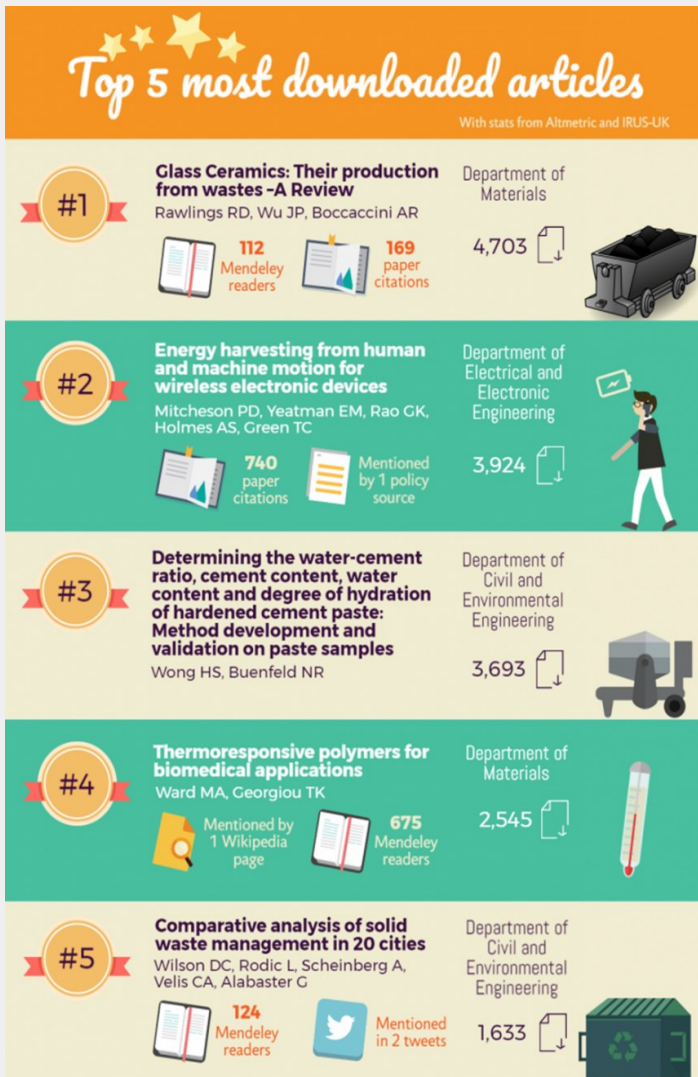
Top 5 most downloaded articles

With stats from Altmetric and IRUS-UK

#1

Glass Ceramics: Their production from wastes -A Review

Rawlings RD, Wu JP, Boccaccini AR

112 Mendeley readers

169 paper citations

Department of Materials

4,703

#2

Energy harvesting from human and machine motion for wireless electronic devices

Mitcheson PD, Yeatman EM, Rao GK, Holmes AS, Green TC

740 paper citations

Mentioned by 1 policy source

Department of Electrical and Electronic Engineering

3,924

#3

Determining the water-cement ratio, cement content, water content and degree of hydration of hardened cement paste: Method development and validation on paste samples

Wong HS, Buenfeld NR

Department of Civil and Environmental Engineering

3,693

#4

Thermoresponsive polymers for biomedical applications

Ward MA, Georgiou TK

Mentioned by 1 Wikipedia page

675 Mendeley readers

Department of Materials

2,545

#5

Comparative analysis of solid waste management in 20 cities

Wilson DC, Rodic L, Scheinberg A, Velis CA, Alabaster G

124 Mendeley readers

Mentioned in 2 tweets

Department of Civil and Environmental Engineering

1,633